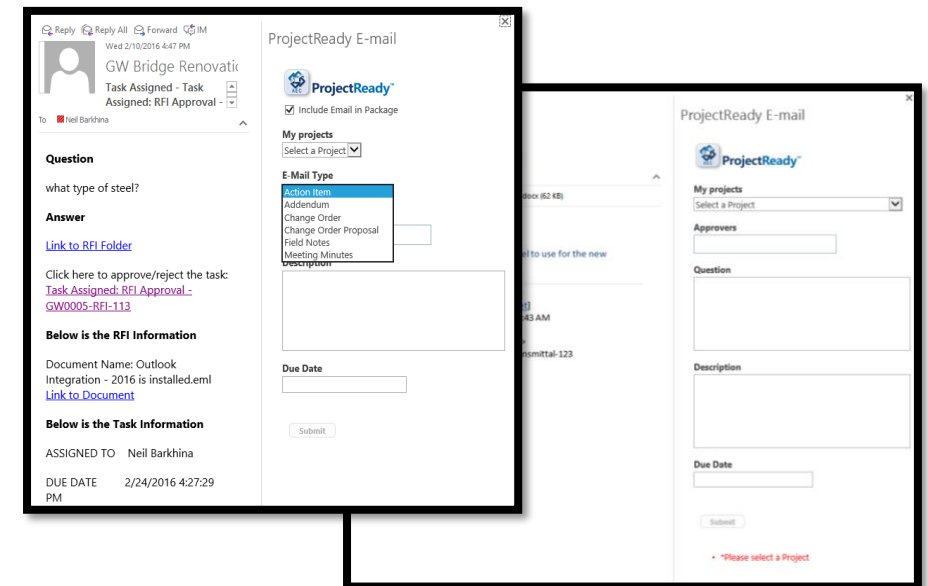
Reply Reply All Forward IM
Wed 2/10/2016 4:47 PM
GW Bridge Renovatic
Task Assigned - Task Assigned: RFI Approval -
To Neil Barkhina

Question

what type of steel?

Answer

Link to RFI Folder

Click here to approve/reject the task: Task Assigned: RFI Approval - GW0005-RFI-113

Below is the RFI Information

Document Name: Outlook Integration - 2016 is installed.eml
Link to Document

Below is the Task Information

ASSIGNED TO Neil Barkhina

DUE DATE 2/24/2016 4:27:29 PM

ProjectReady E-mail

ProjectReady

Include Email in Package

My projects
Select a Project

E-Mail Type
Action Item
Addendum
Change Order
Change Order Proposal
Field Notes
Meeting Minutes
Description

Due Date

Submit

docx (62 KB)

el to use for the new

43 AM

nsmittal-123

ProjectReady E-mail

ProjectReady

My projects
Select a Project

Approvers

Question

Description

Due Date

Submit

• *Please select a Project